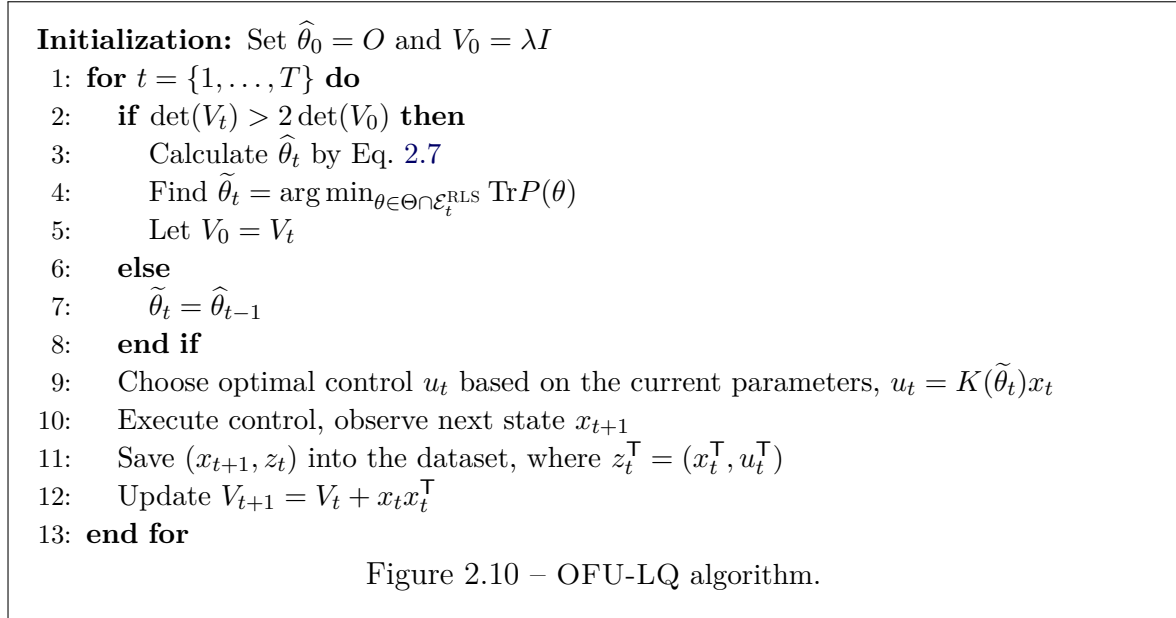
**Initialization:** Set $\widehat{\theta}_0 = O$ and $V_0 = \lambda I$
1: **for** $t = \{1, \ldots, T\}$ **do**
2: **if** $\det(V_t) > 2\det(V_0)$ **then**
3: Calculate $\widehat{\theta}_t$ by Eq. 2.7
4: Find $\widetilde{\theta}_t = \arg\min_{\theta \in \Theta \cap \mathcal{E}_t^{\text{RLS}}} \text{Tr}P(\theta)$
5: Let $V_0 = V_t$
6: **else**
7: $\widetilde{\theta}_t = \widehat{\theta}_{t-1}$
8: **end if**
9: Choose optimal control $u_t$ based on the current parameters, $u_t = K(\widetilde{\theta}_t)x_t$
10: Execute control, observe next state $x_{t+1}$
11: Save $(x_{t+1}, z_t)$ into the dataset, where $z_t^{\mathsf{T}} = (x_t^{\mathsf{T}}, u_t^{\mathsf{T}})$
12: Update $V_{t+1} = V_t + x_t x_t^{\mathsf{T}}$
13: **end for**

Figure 2.10 – OFU-LQ algorithm.